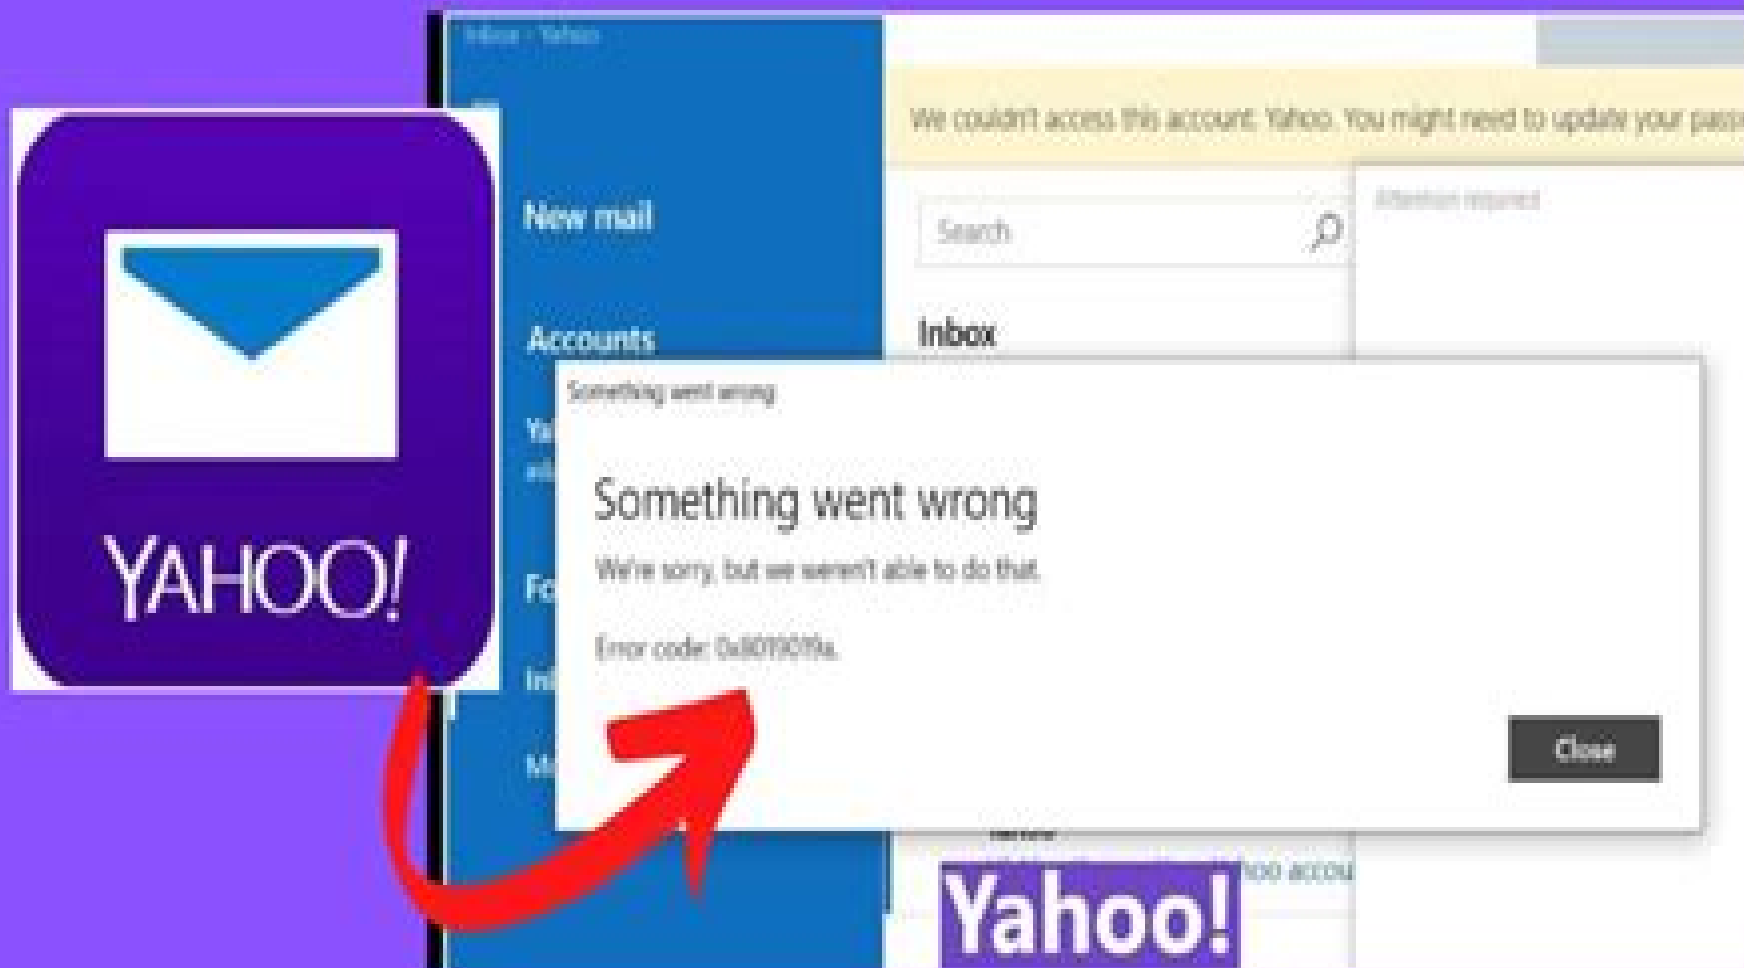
YAHOO!

Inbox - Yahoo

New mail

Accounts

Ya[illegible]

Fo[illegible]

In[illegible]

M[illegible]

We couldn't access this account. Yahoo. You might need to update your pass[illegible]

Search

Inbox

Attention required

Something went wrong

Something went wrong

We're sorry, but we weren't able to do that.

Error code: 0x8019019a.

Close

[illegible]hoo accou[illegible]

Yahoo!